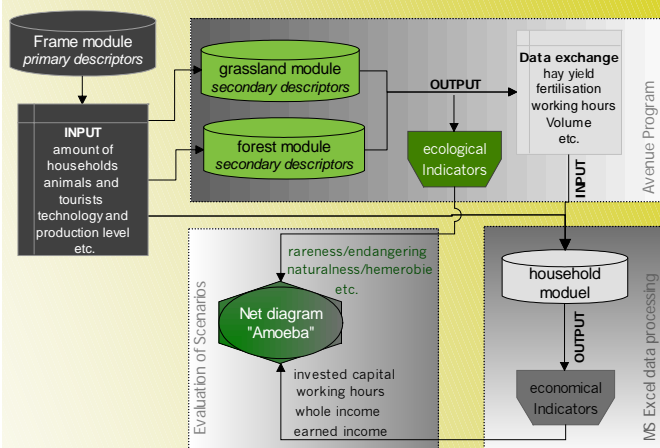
Frame module
primary descriptors

INPUT
amount of households animals and tourists technology and production level etc.

grassland module
secondary descriptors

forest module
secondary descriptors

OUTPUT

ecological Indicators

Data exchange
hay yield
fertilisation
working hours
Volume
etc.

INPUT

Avenue Program

Evaluation of Scenarios

rareness/endangering
naturalness/hemerobie
etc.

Net diagram
"Amoeba"

invested capital
working hours
whole income
earned income

household moduel

OUTPUT

economical Indicators

MS Excel data processing